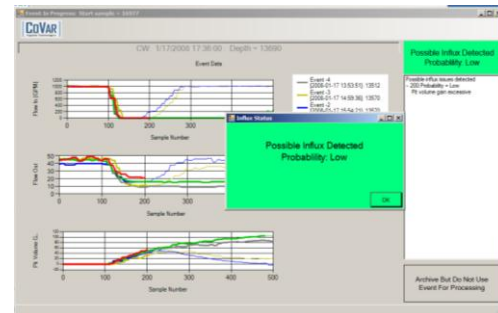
Event In Progress. Start sample = 16807

CoVAR

CW 1/17/2006 17:36:00 Depth = 13690

Event Data

Flow In (GPM)

Event -4 [2006-01-17 13:53:51] 13512
Event -3 [2006-01-17 14:59:36] 13570
Event -2 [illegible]

Sample Number

Flow Out

Sample Number

Pit Volume (L)

Sample Number

Possible Influx Detected
Probability: Low

Possible influx issues detected
- 200 Probability = Low
Pit volume gain excessive

Influx Status

Possible Influx Detected
Probability: Low

OK

Archive But Do Not Use Event For Processing